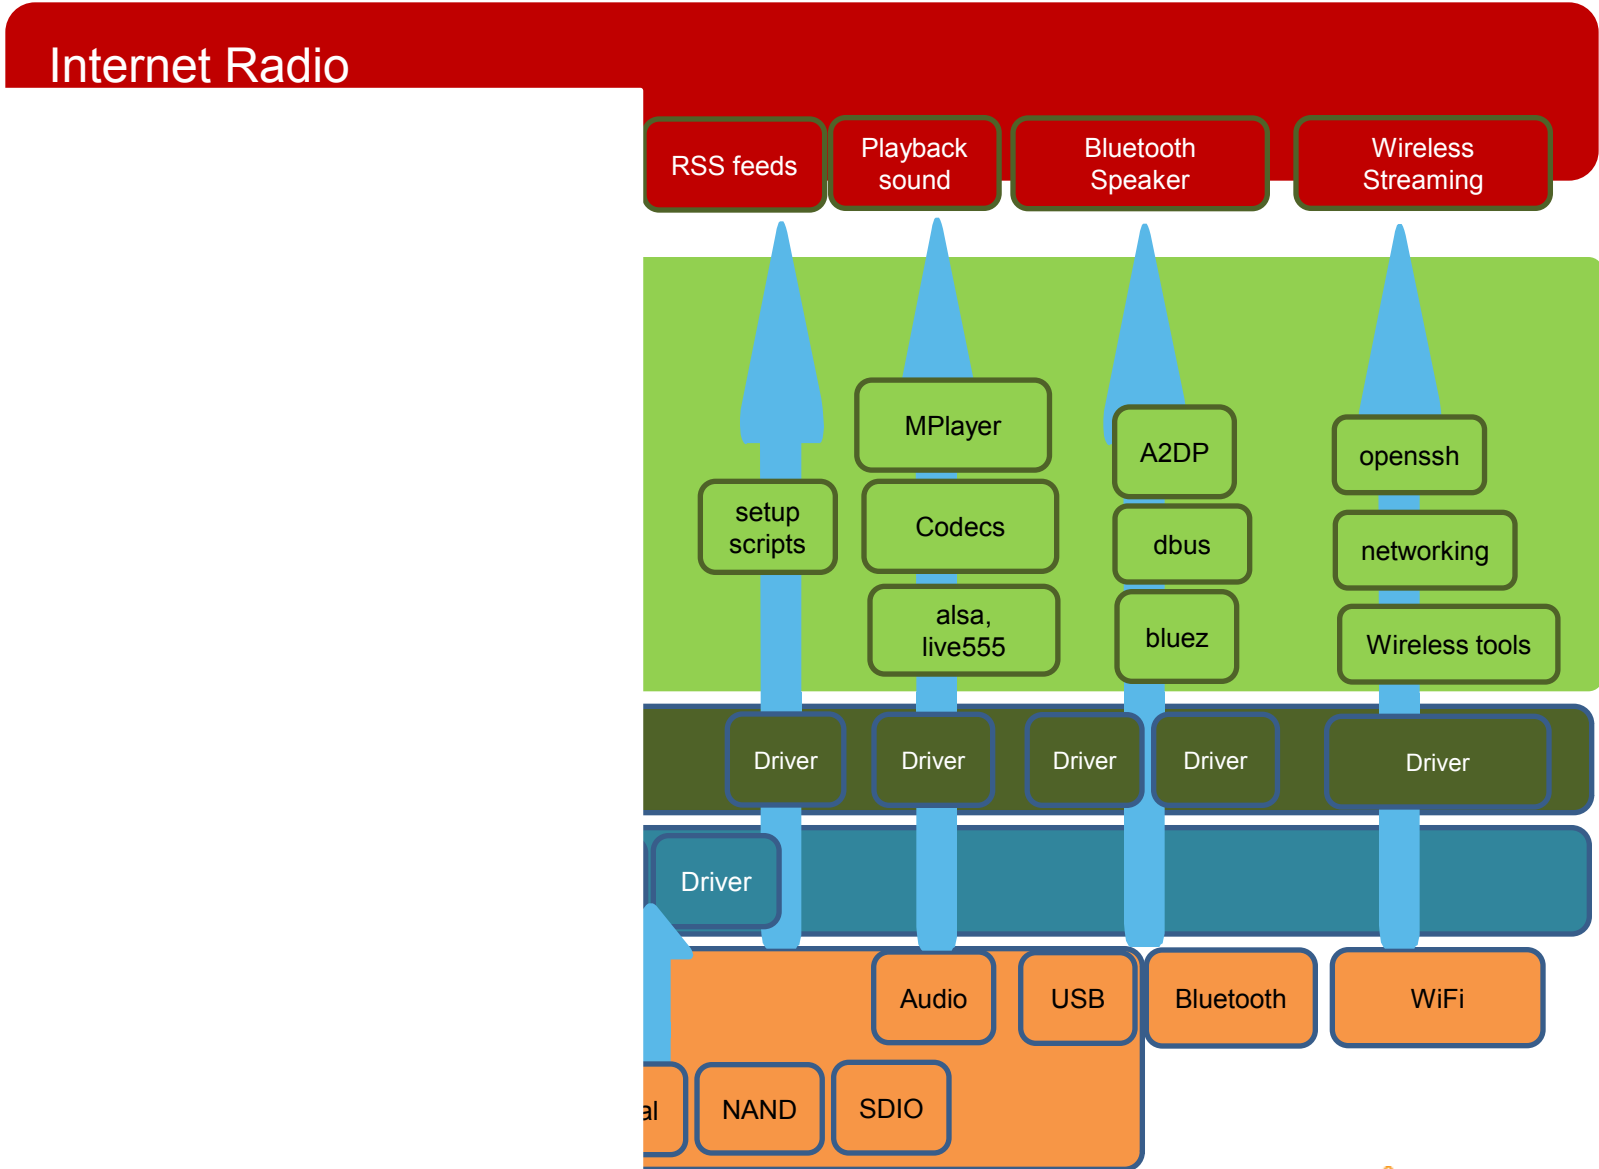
Internet Radio

RSS feeds

Playback sound

Bluetooth Speaker

Wireless Streaming

MPlayer

A2DP

openssh

setup scripts

Codecs

dbus

networking

alsa, live555

bluez

Wireless tools

Driver

Driver

Driver

Driver

Driver

Driver

Audio

USB

Bluetooth

WiFi

al

NAND

SDIO